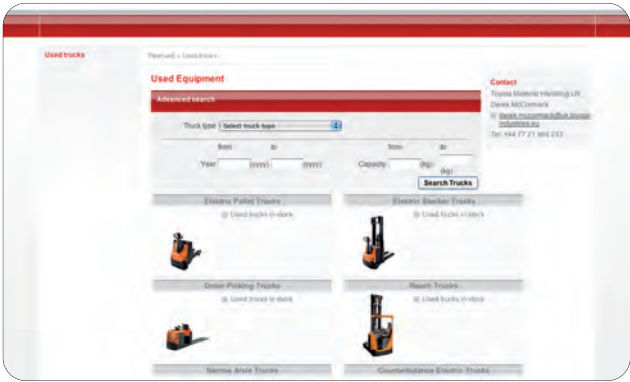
Used trucks

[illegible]

Used Equipment

Advanced search

Truck type Select truck type

from to from to

Year (yyyy) (yyyy) Capacity (kg) (kg)

Search Trucks

Electric Pallet Trucks

Used trucks in stock

Electric Stacker Trucks

Used trucks in stock

Order Picking Trucks

Used trucks in stock

Reach Trucks

Used trucks in stock

Narrow Aisle Trucks

Counterbalance Electric Trucks

Contact

Toyota Material Handling UK

Derek McCormack

derek.mccormack@uk.toyota-industries.eu

Tel. +44 77 21 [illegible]